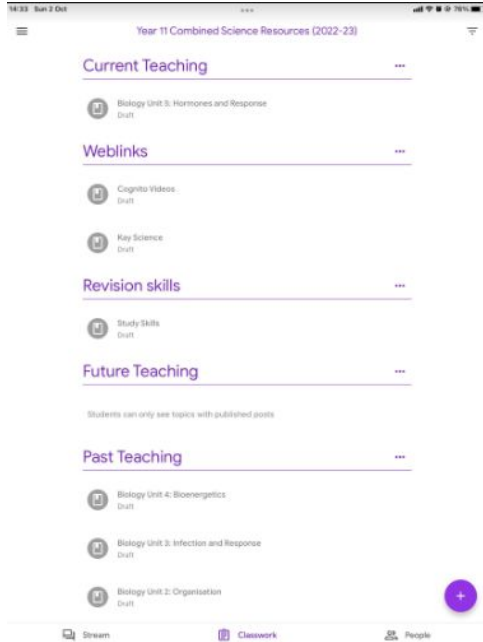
14:33 Sun 2 Oct

76%

Year 11 Combined Science Resources (2022-23)

Current Teaching

Biology Unit 5: Hormones and Response
Draft

Weblinks

Cognito Videos
Draft

Key Science
Draft

Revision skills

Study Skills
Draft

Future Teaching

Students can only see topics with published posts

Past Teaching

Biology Unit 4: Bioenergetics
Draft

Biology Unit 3: Infection and Response
Draft

Biology Unit 2: Organisation
Draft

+

Stream

Classwork

People